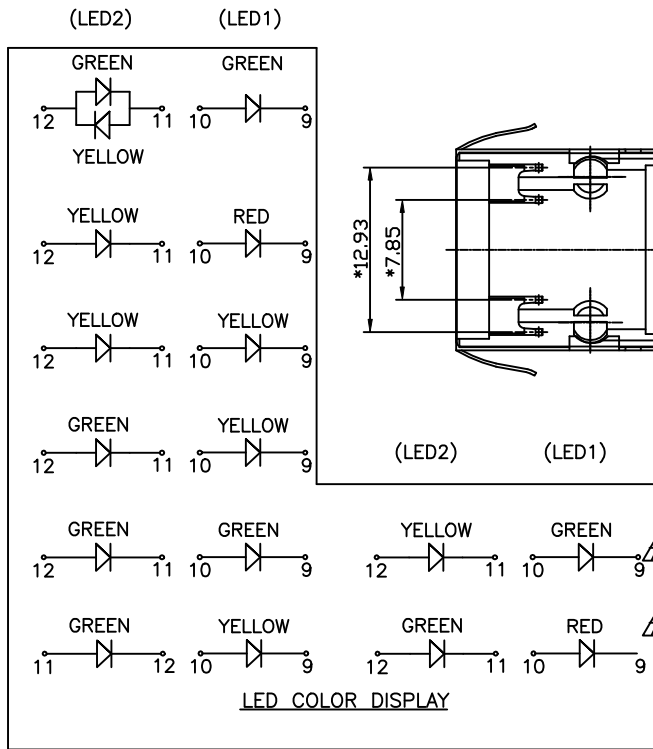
(LED2) (LED1)

GREEN GREEN
12 11 10 9
YELLOW

YELLOW RED
12 11 10 9

YELLOW YELLOW
12 11 10 9

GREEN YELLOW
12 11 10 9

*12.93
*7.85

(LED2) (LED1)

GREEN GREEN
12 11 10 9

YELLOW GREEN
12 11 10 9

GREEN YELLOW
11 12 10 9

GREEN RED
12 11 10 9

LED COLOR DISPLAY